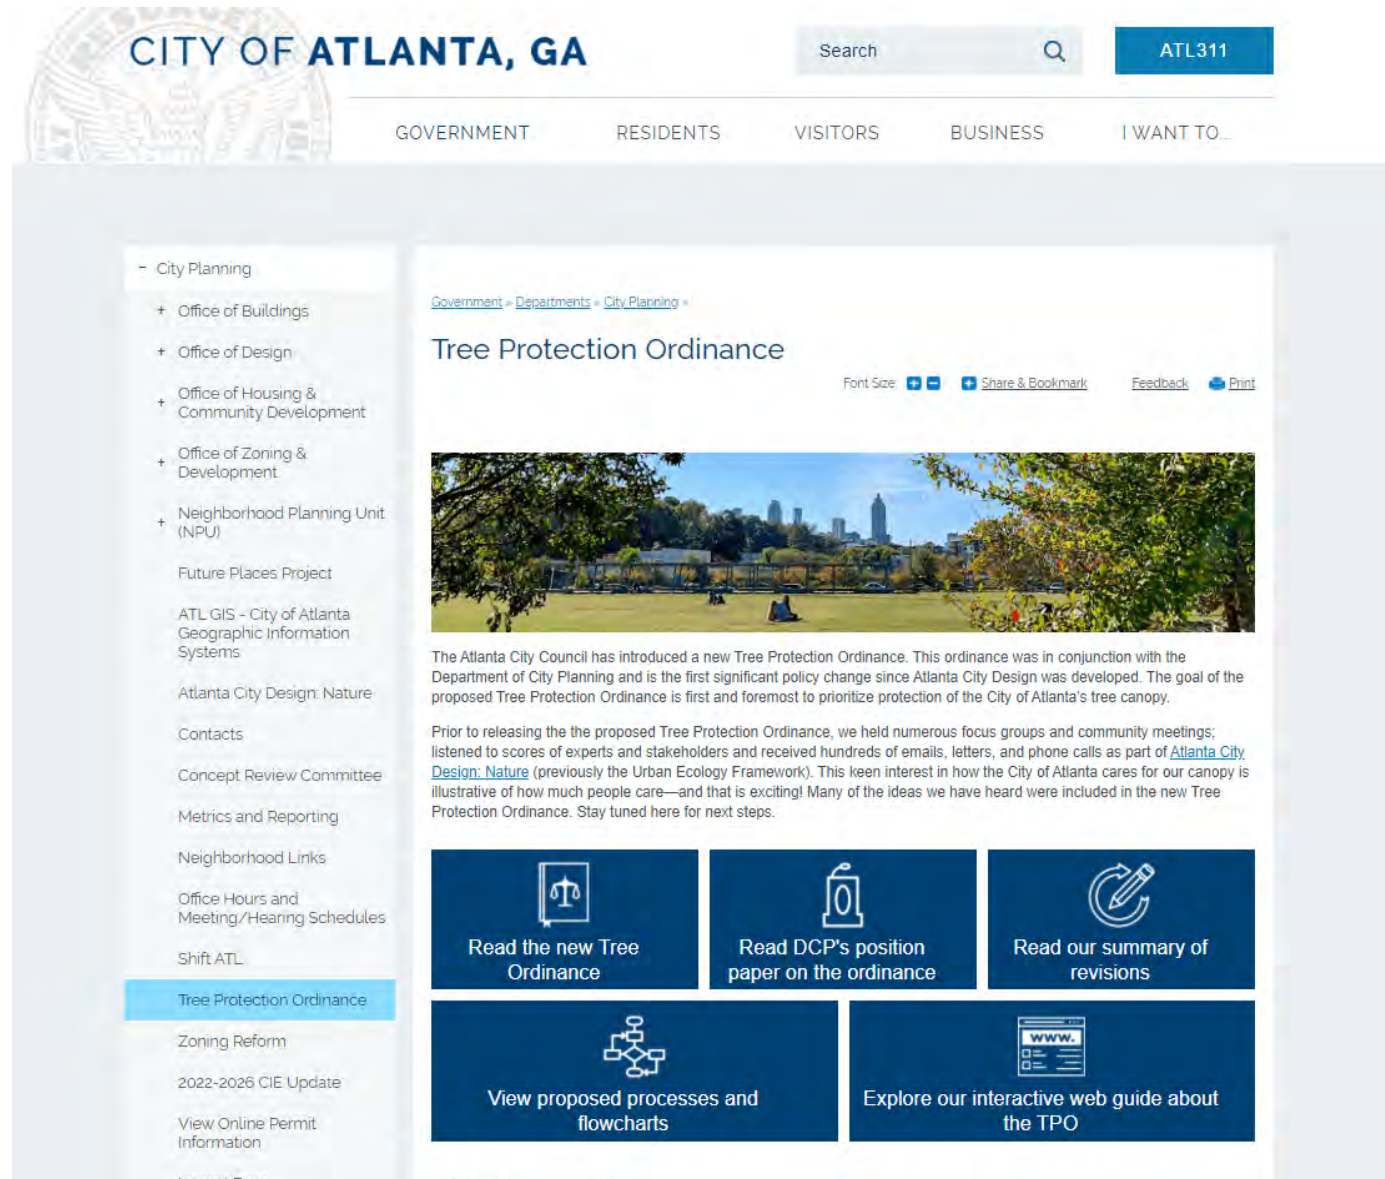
CITY OF ATLANTA, GA

Search

ATL311

GOVERNMENT RESIDENTS VISITORS BUSINESS I WANT TO...

- City Planning
+ Office of Buildings
+ Office of Design
+ Office of Housing & Community Development
+ Office of Zoning & Development
+ Neighborhood Planning Unit (NPU)
Future Places Project
ATL GIS - City of Atlanta Geographic Information Systems
Atlanta City Design: Nature
Contacts
Concept Review Committee
Metrics and Reporting
Neighborhood Links
Office Hours and Meeting/Hearing Schedules
Shift ATL
Tree Protection Ordinance
Zoning Reform
2022-2026 CIE Update
View Online Permit Information

Government » Departments » City Planning »

Tree Protection Ordinance

Font Size Share & Bookmark Feedback Print

The Atlanta City Council has introduced a new Tree Protection Ordinance. This ordinance was in conjunction with the Department of City Planning and is the first significant policy change since Atlanta City Design was developed. The goal of the proposed Tree Protection Ordinance is first and foremost to prioritize protection of the City of Atlanta's tree canopy.

Prior to releasing the the proposed Tree Protection Ordinance, we held numerous focus groups and community meetings; listened to scores of experts and stakeholders and received hundreds of emails, letters, and phone calls as part of Atlanta City Design: Nature (previously the Urban Ecology Framework). This keen interest in how the City of Atlanta cares for our canopy is illustrative of how much people care—and that is exciting! Many of the ideas we have heard were included in the new Tree Protection Ordinance. Stay tuned here for next steps.

Read the new Tree Ordinance

Read DCP's position paper on the ordinance

Read our summary of revisions

View proposed processes and flowcharts

WWW.

Explore our interactive web guide about the TPO